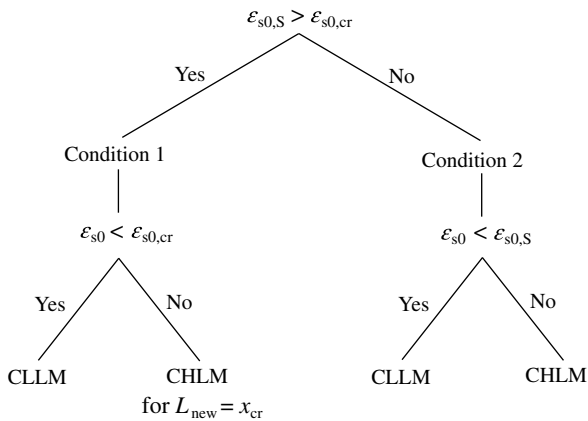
$\varepsilon_{s0,S} > \varepsilon_{s0,cr}$

Yes

No

Condition 1

Condition 2

$\varepsilon_{s0} < \varepsilon_{s0,cr}$

$\varepsilon_{s0} < \varepsilon_{s0,S}$

Yes

No

Yes

No

CLLM

CHLM for $L_{new} = x_{cr}$

CLLM

CHLM